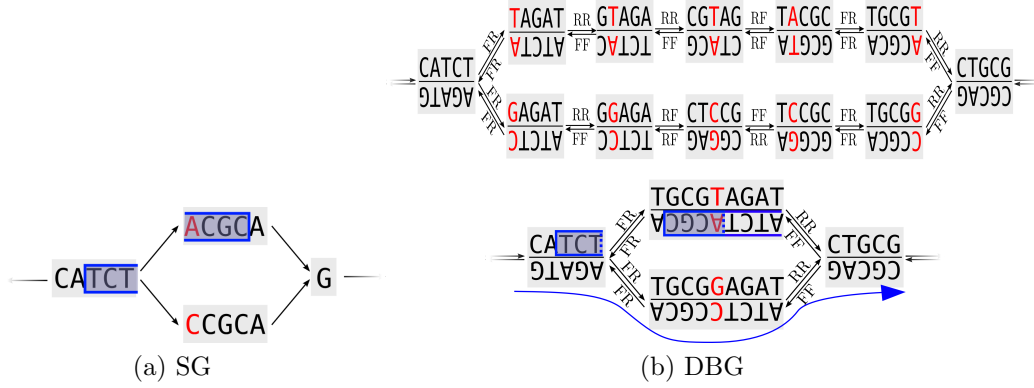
CATCT
AGATG
FR
FR
TAGAT
ATCTA
RR
FF
GTAGA
TCTAC
RR
FF
CGTAG
CTACG
RF
RF
TACGC
GCGTA
FR
FR
TGCGT
ACGCA
RR
FF
CTGCG
CGCAG
GAGAT
ATCTC
RR
FF
GGAGA
TCTCC
RR
FF
CTCCG
CGGAG
FF
RR
TCCGC
GCGGA
FR
FR
TGCGG
CCGCA
RR
FF

CATCT
ACGCA
CCGCA
G
(a) SG

TGCGTAGAT
ACGCATCTA
CATCT
AGATG
FR
FR
FR
FR
RR
FF
RR
FF
CTGCG
CGCAG
TGCGGAGAT
ACGCCTCTA
(b) DBG